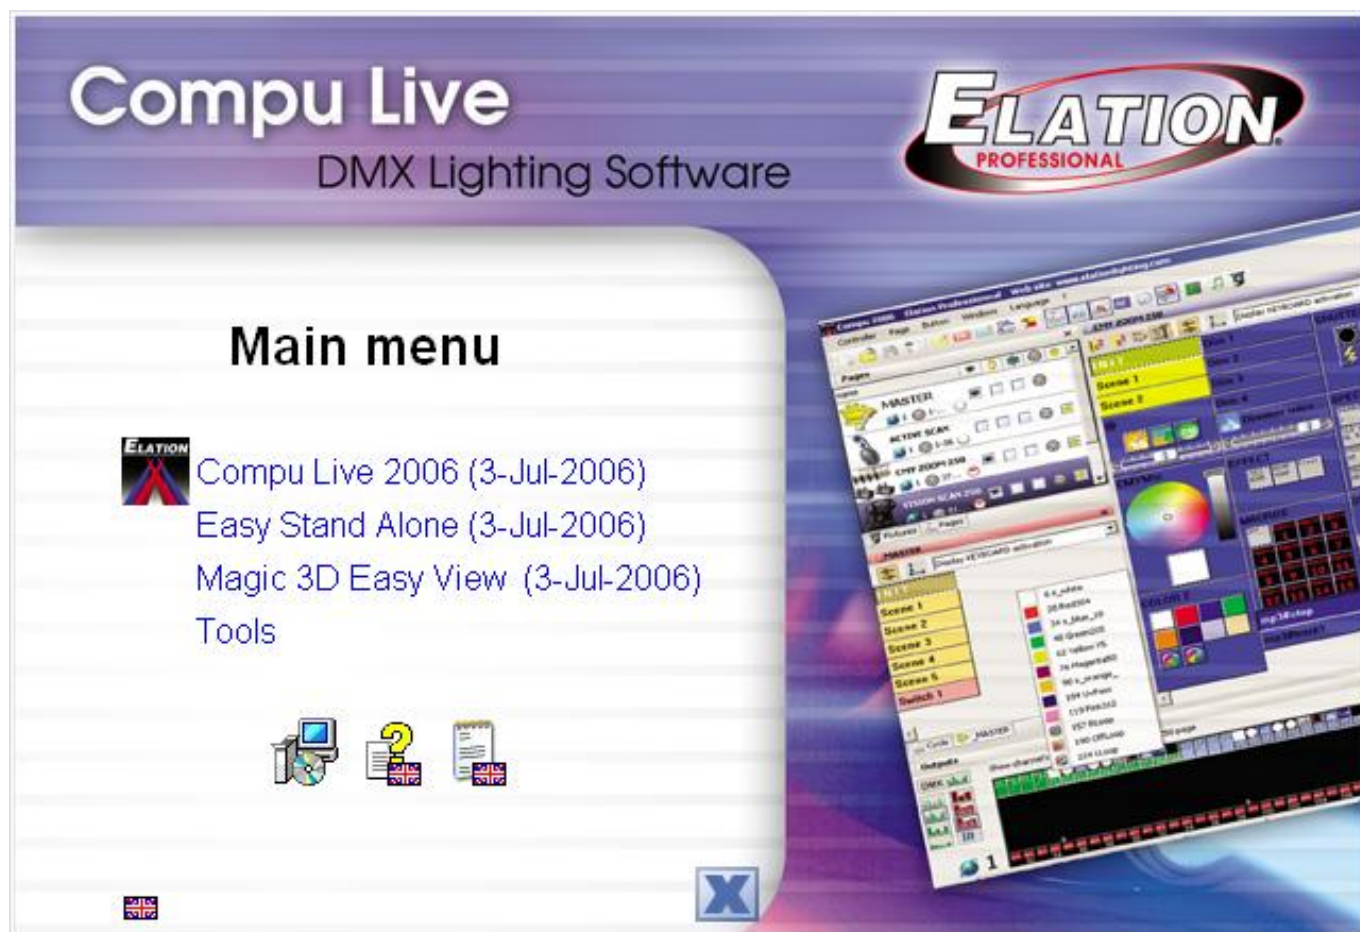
Compu Live
DMX Lighting Software

ELATION PROFESSIONAL

Main menu

ELATION
Compu Live 2006 (3-Jul-2006)
Easy Stand Alone (3-Jul-2006)
Magic 3D Easy View (3-Jul-2006)
Tools

MASTER
ACTIVE SCAN
Scene 1
Scene 2
Scene 3
Scene 4
Scene 5
Switch 1
Scene 1
Scene 2